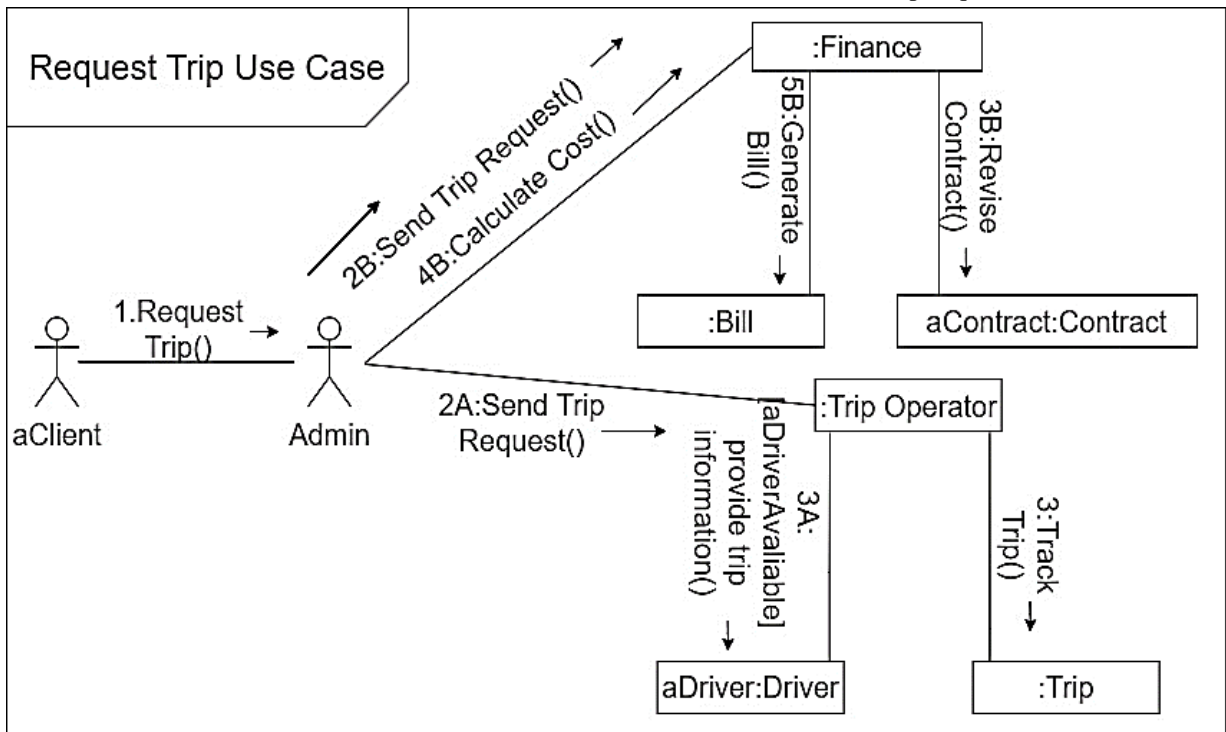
Request Trip Use Case

:Finance

2B:Send Trip Request()

4B:Calculate Cost()

5B:Generate Bill()

3B:Revise Contract()

:Bill

aContract:Contract

1.Request Trip()

aClient

Admin

2A:Send Trip Request()

:Trip Operator

3A: [aDriverAvaliable] provide trip information()

3:Track Trip()

aDriver:Driver

:Trip